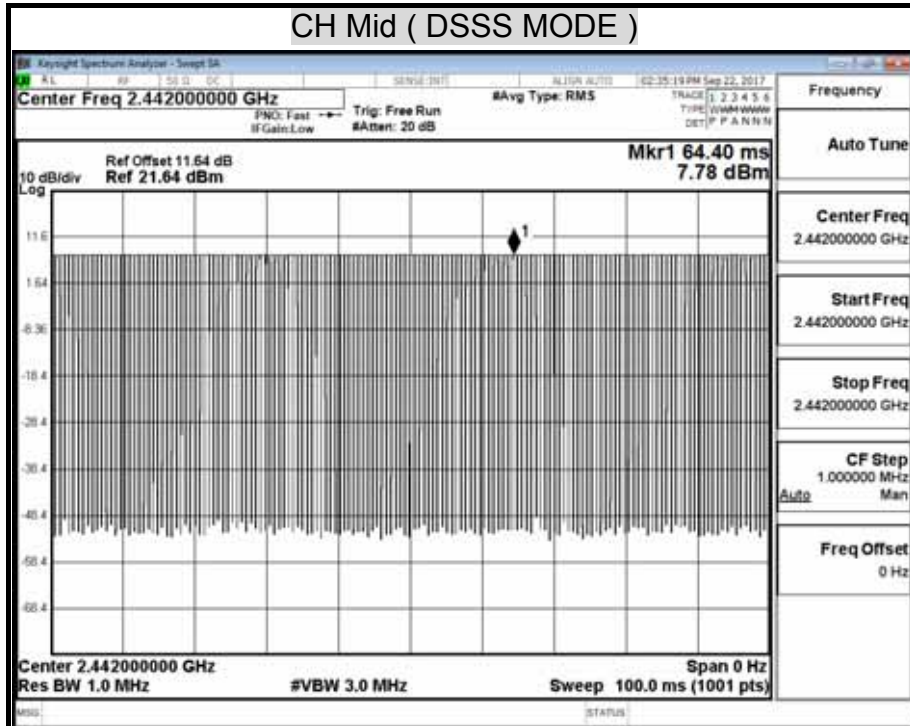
CH Mid ( DSSS MODE )

Keysight Spectrum Analyzer - Swept SA

RL RF 50 Ω DC SENSE:INT ALIGN AUTO 02:35:19 PM Sep 22, 2017

Center Freq 2.442000000 GHz

PNO: Fast IFGain:Low

Trig: Free Run #Atten: 20 dB

#Avg Type: RMS

TRACE 1 2 3 4 5 6 TYPE WWWWWW DET P P A N N N

Frequency

Ref Offset 11.64 dB
10 dB/div Ref 21.64 dBm
Log

Mkr1 64.40 ms
7.78 dBm

11.6
1.64
-8.36
-18.4
-28.4
-38.4
-48.4
-58.4
-68.4

1

Center 2.442000000 GHz
Res BW 1.0 MHz
#VBW 3.0 MHz
Span 0 Hz
Sweep 100.0 ms (1001 pts)

Auto Tune

Center Freq
2.442000000 GHz

Start Freq
2.442000000 GHz

Stop Freq
2.442000000 GHz

CF Step
1.000000 MHz
Auto Man

Freq Offset
0 Hz

MSG STATUS